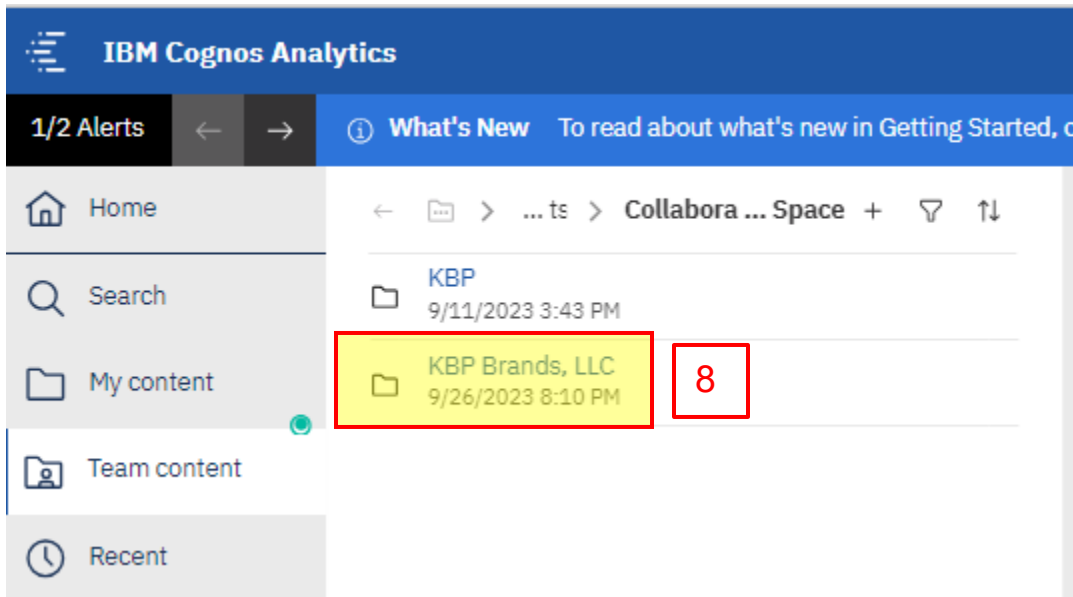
IBM Cognos Analytics

1/2 Alerts ← →

What's New To read about what's new in Getting Started, c

Home

Search

My content

Team content

Recent

... ts > Collabora ... Space

KBP
9/11/2023 3:43 PM

KBP Brands, LLC
9/26/2023 8:10 PM

8